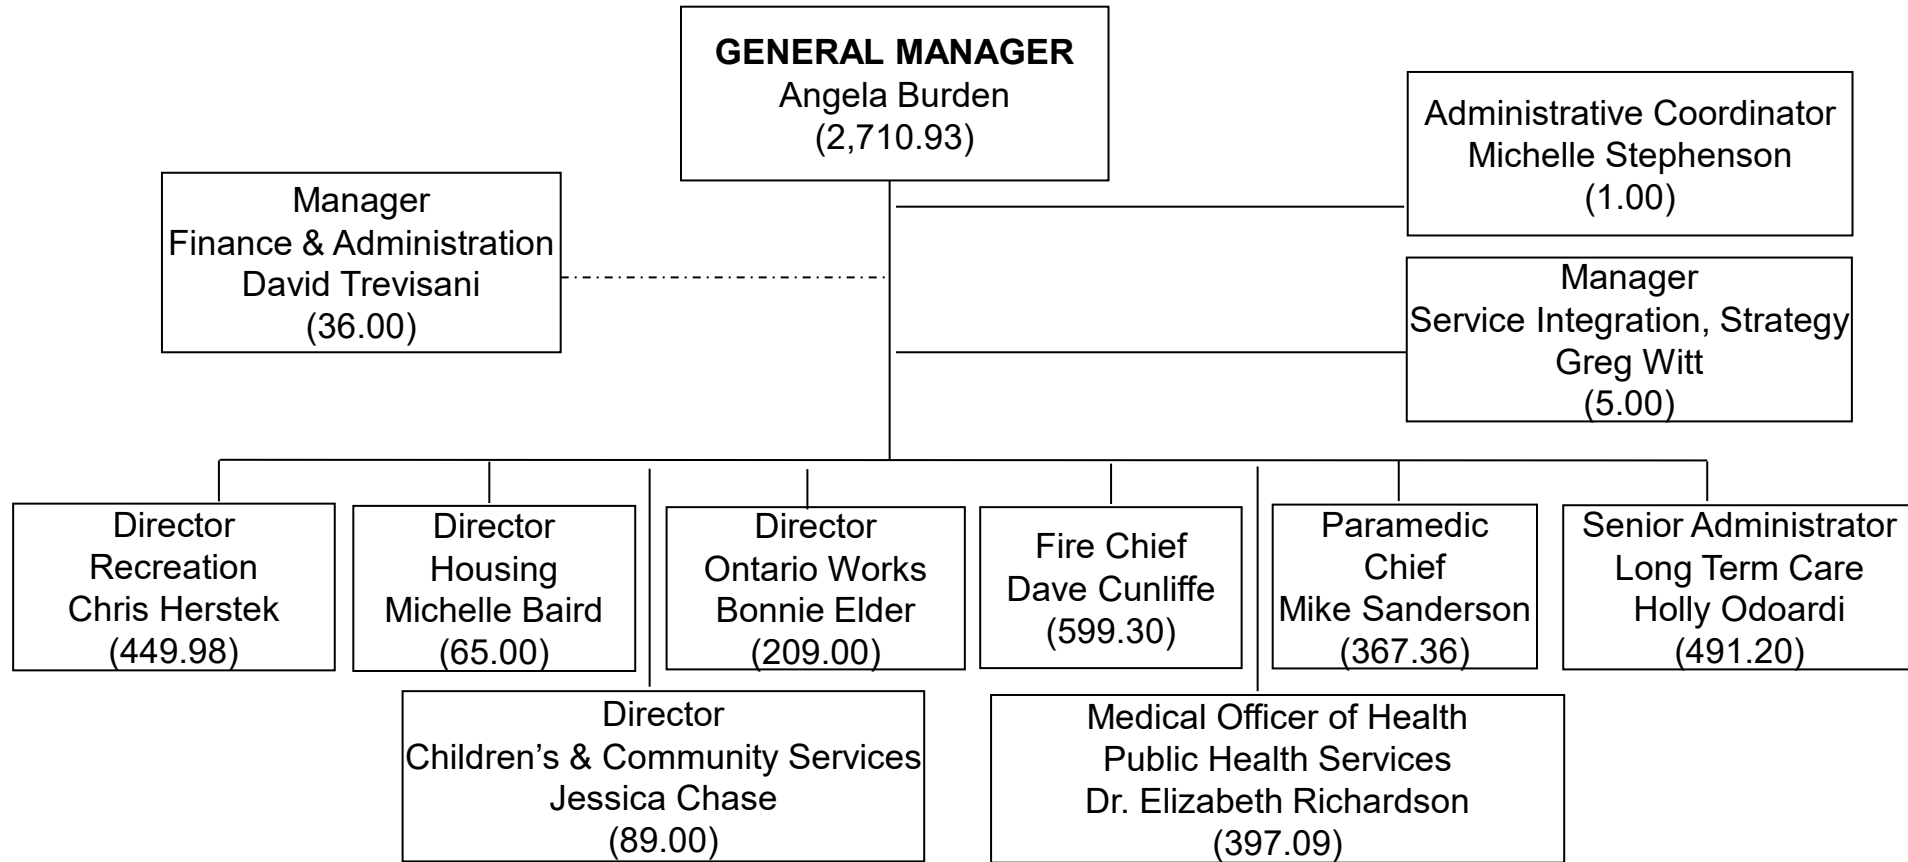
GENERAL MANAGER
Angela Burden
(2,710.93)

Manager
Finance & Administration
David Trevisani
(36.00)

Administrative Coordinator
Michelle Stephenson
(1.00)

Manager
Service Integration, Strategy
Greg Witt
(5.00)

Director
Recreation
Chris Herstek
(449.98)

Director
Housing
Michelle Baird
(65.00)

Director
Ontario Works
Bonnie Elder
(209.00)

Fire Chief
Dave Cunliffe
(599.30)

Paramedic
Chief
Mike Sanderson
(367.36)

Senior Administrator
Long Term Care
Holly Odoardi
(491.20)

Director
Children's & Community Services
Jessica Chase
(89.00)

Medical Officer of Health
Public Health Services
Dr. Elizabeth Richardson
(397.09)